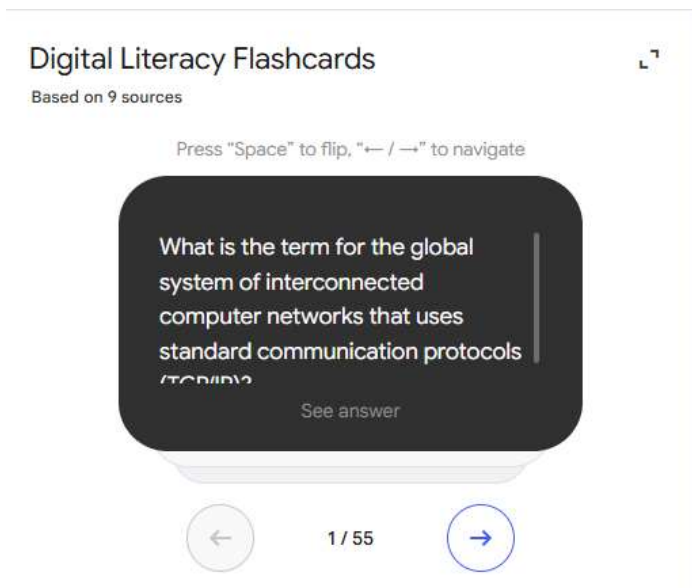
Digital Literacy Flashcards

Based on 9 sources

Press "Space" to flip, "← / →" to navigate

What is the term for the global system of interconnected computer networks that uses standard communication protocols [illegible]

See answer

←

1 / 55

→